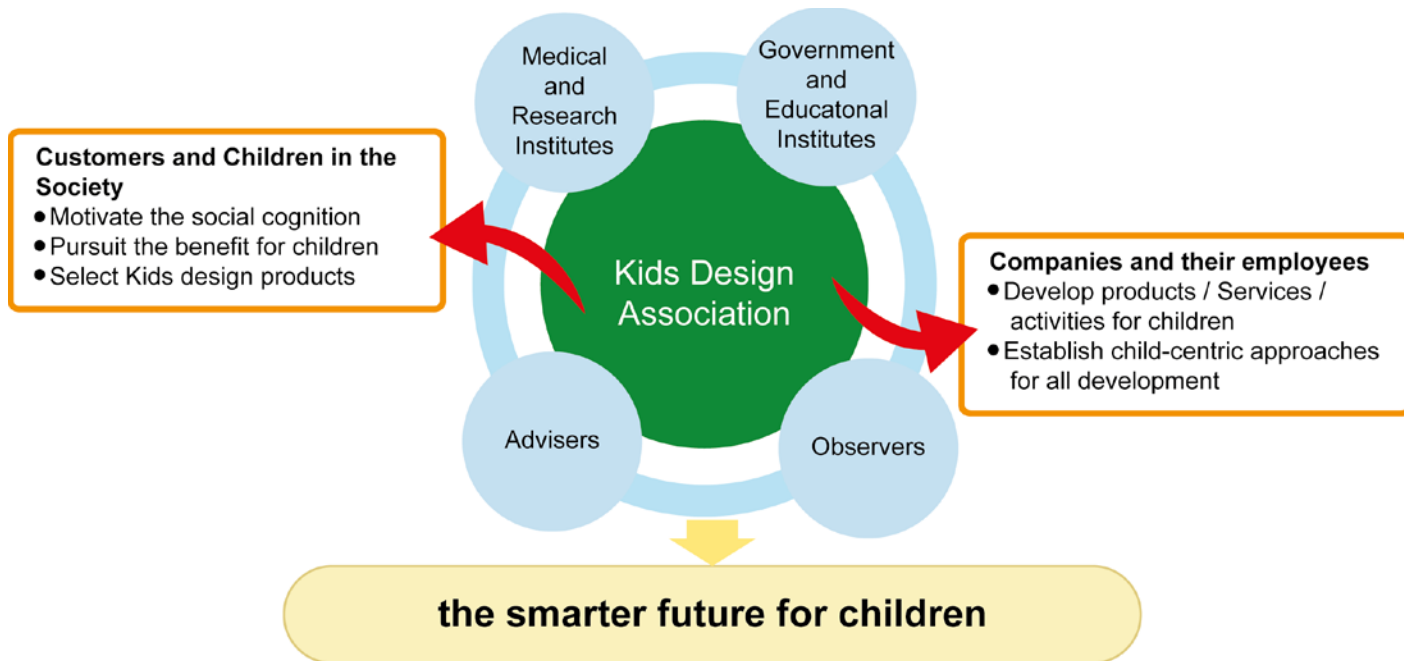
Medical and Research Institutes

Government and Educatonal Institutes

Customers and Children in the Society
• Motivate the social cognition
• Pursuit the benefit for children
• Select Kids design products

Kids Design Association

Companies and their employees
• Develop products / Services / activities for children
• Establish child-centric approaches for all development

Advisers

Observers

the smarter future for children